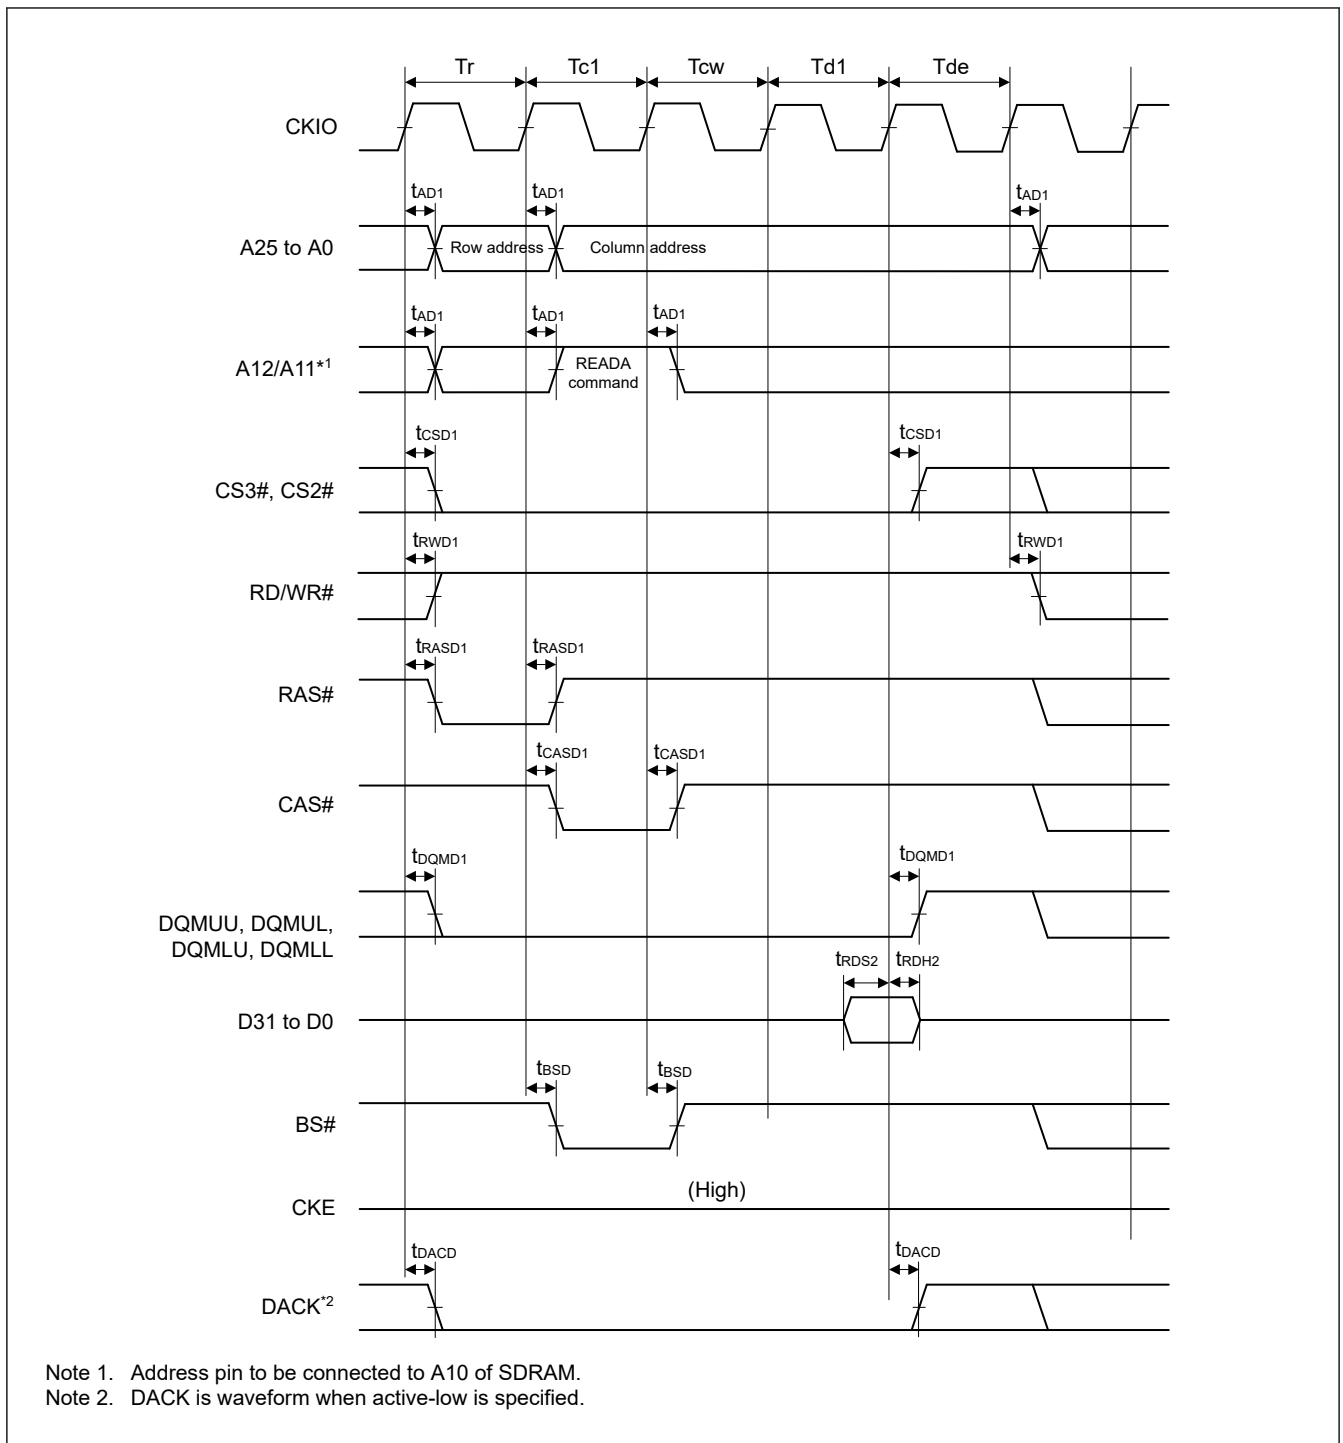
Tr Tc1 Tcw Td1 Tde

CKIO

$t_{AD1}$ $t_{AD1}$ $t_{AD1}$

A25 to A0

Row address Column address

$t_{AD1}$ $t_{AD1}$ $t_{AD1}$

A12/A11*1

READA command

$t_{CSD1}$ $t_{CSD1}$

CS3#, CS2#

$t_{RWD1}$ $t_{RWD1}$

RD/WR#

$t_{RASD1}$ $t_{RASD1}$

RAS#

$t_{CASD1}$ $t_{CASD1}$

CAS#

$t_{DQMD1}$ $t_{DQMD1}$

DQMUU, DQMUL, DQMLU, DQMLL

$t_{RDS2}$ $t_{RDH2}$

D31 to D0

$t_{BSD}$ $t_{BSD}$

BS#

(High)

CKE

$t_{DACD}$ $t_{DACD}$

DACK*2

Note 1. Address pin to be connected to A10 of SDRAM.
Note 2. DACK is waveform when active-low is specified.